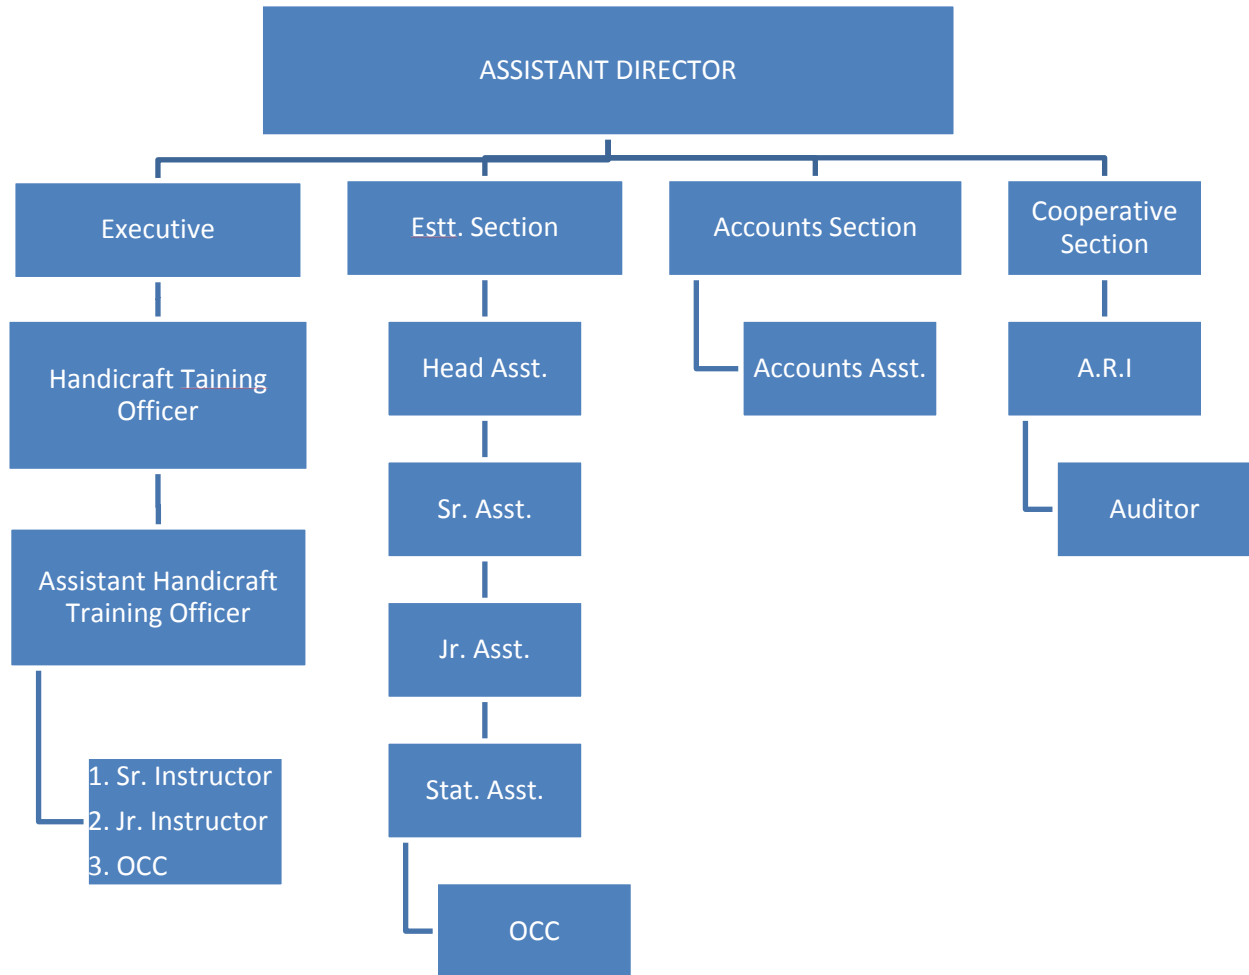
ASSISTANT DIRECTOR

Executive

Handicraft Taining Officer

Assistant Handicraft Training Officer

1. Sr. Instructor
2. Jr. Instructor
3. OCC

Estt. Section

Head Asst.

Sr. Asst.

Jr. Asst.

Stat. Asst.

OCC

Accounts Section

Accounts Asst.

Cooperative Section

A.R.I

Auditor